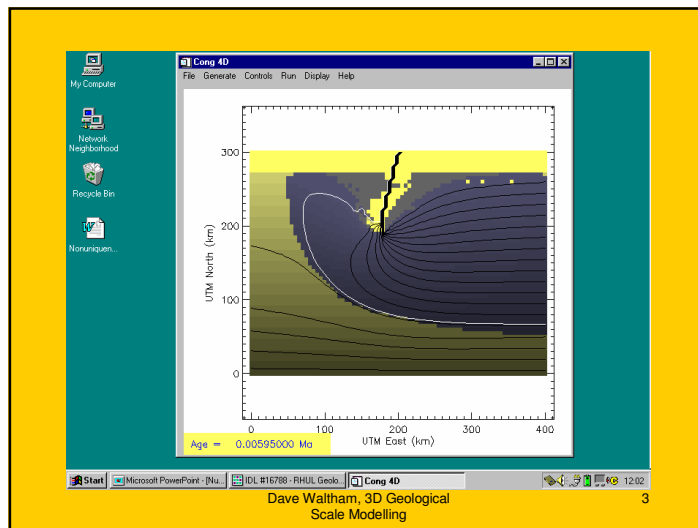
My Computer

Network Neighborhood

Recycle Bin

Nonuniquen...

Cong 4D

File Generate Controls Run Display Help

UTM North (km)

300

200

100

0

0

100

200

300

400

UTM East (km)

Age = 0.00595000 Ma

Start

Microsoft PowerPoint - [Nu...

IDL #16788 - RHUL Geolo...

Cong 4D

12:02

Dave Waltham, 3D Geological Scale Modelling

3